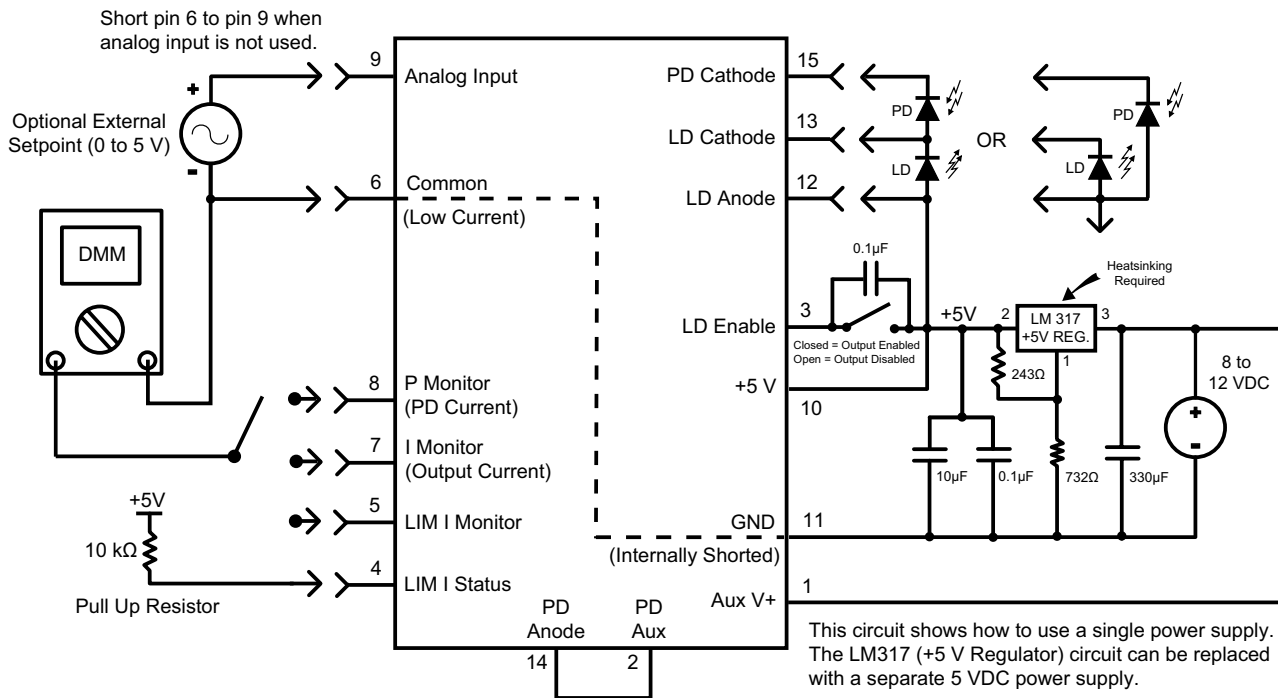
Short pin 6 to pin 9 when analog input is not used.

Optional External Setpoint (0 to 5 V)

+

-

DMM

9 Analog Input

6 Common

(Low Current)

8 P Monitor (PD Current)

7 I Monitor (Output Current)

5 LIM I Monitor

4 LIM I Status

+5V

10 kΩ

Pull Up Resistor

PD Anode

PD Aux

14

2

PD Cathode 15

LD Cathode 13

LD Anode 12

PD

LD

OR

PD

LD

0.1µF

LD Enable 3

Closed = Output Enabled
Open = Output Disabled

+5 V

10

GND 11

(Internally Shorted)

Aux V+ 1

+5V

2

LM 317 +5V REG.

3

1

Heatsinking Required

243Ω

10µF

0.1µF

732Ω

330µF

8 to 12 VDC

+

-

This circuit shows how to use a single power supply. The LM317 (+5 V Regulator) circuit can be replaced with a separate 5 VDC power supply.